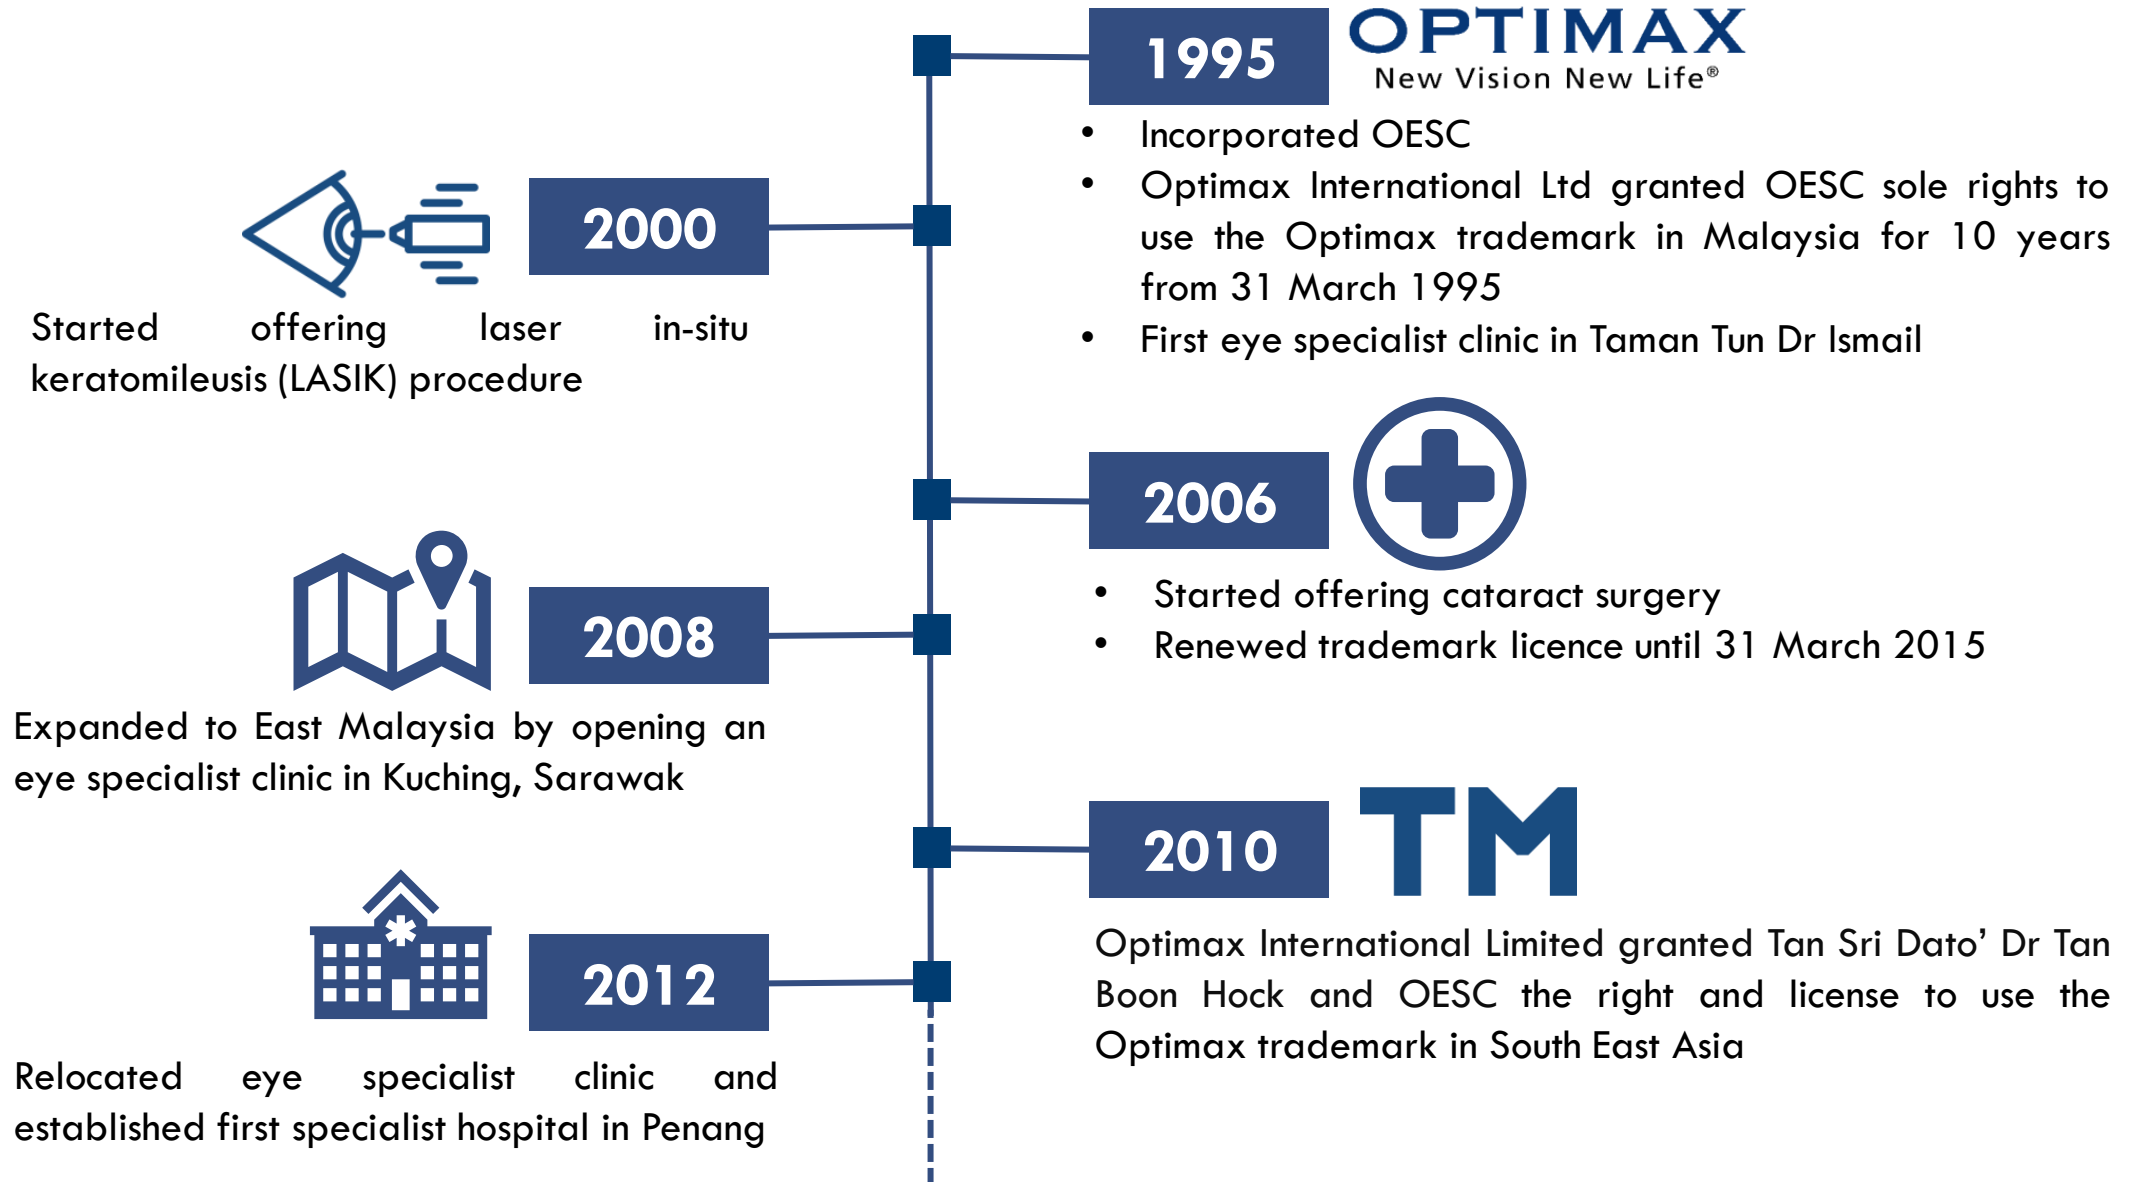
1995

OPTIMAX
New Vision New Life®

- Incorporated OESC
- Optimax International Ltd granted OESC sole rights to use the Optimax trademark in Malaysia for 10 years from 31 March 1995
- First eye specialist clinic in Taman Tun Dr Ismail

2000

Started offering laser in-situ keratomileusis (LASIK) procedure

2006

- Started offering cataract surgery
- Renewed trademark licence until 31 March 2015

2008

Expanded to East Malaysia by opening an eye specialist clinic in Kuching, Sarawak

2010

TM

Optimax International Limited granted Tan Sri Dato' Dr Tan Boon Hock and OESC the right and license to use the Optimax trademark in South East Asia

2012

Relocated eye specialist clinic and established first specialist hospital in Penang